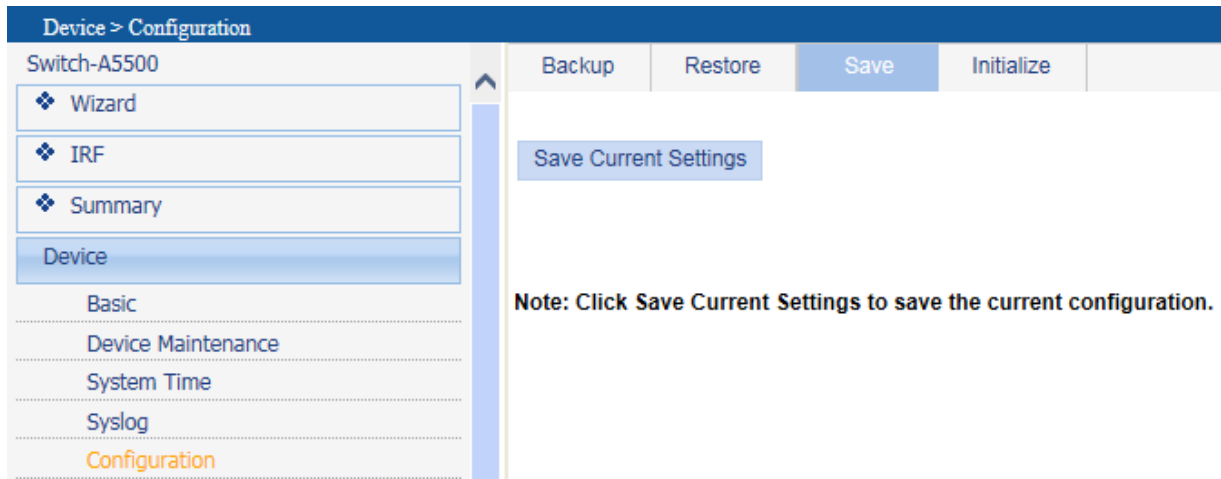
Device > Configuration

Switch-A5500

❖ Wizard

❖ IRF

❖ Summary

Device

Basic

Device Maintenance

System Time

Syslog

Configuration

Backup | Restore | Save | Initialize

Save Current Settings

Note: Click Save Current Settings to save the current configuration.